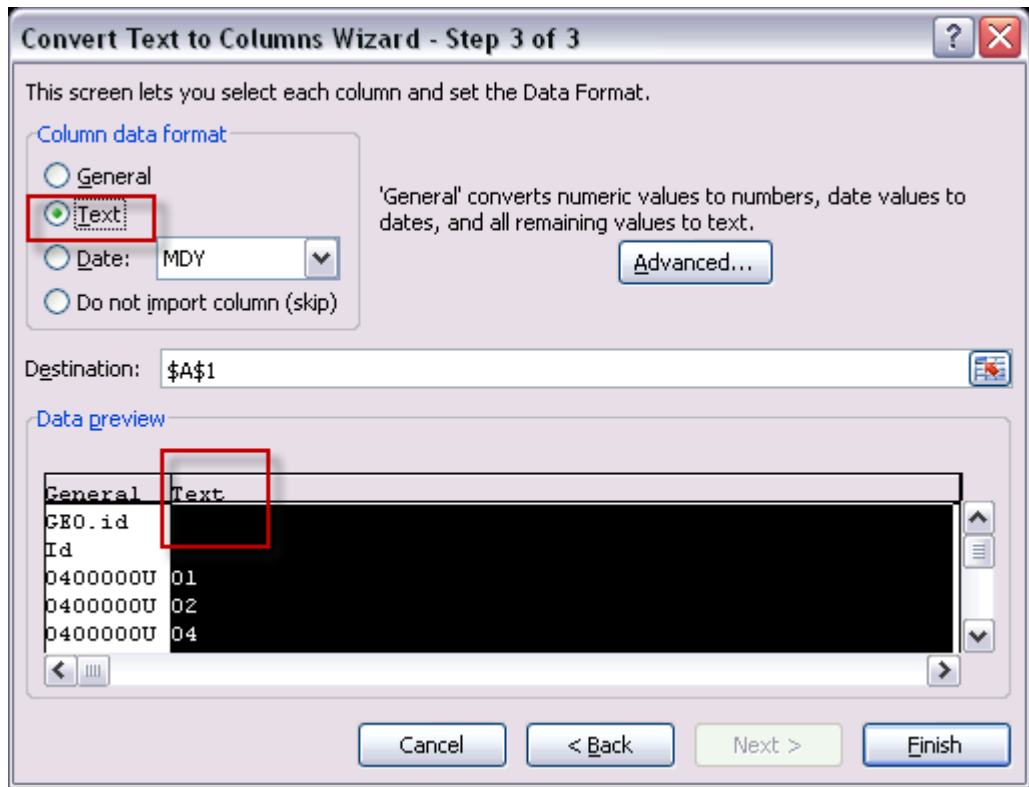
Convert Text to Columns Wizard - Step 3 of 3

This screen lets you select each column and set the Data Format.

Column data format

General

Text

Date: MDY

Do not import column (skip)

'General' converts numeric values to numbers, date values to dates, and all remaining values to text.

Advanced...

Destination: $A$1

Data preview

| General | Text |
|---|---|
| GEO.id | |
| Id | |
| 0400000U | 01 |
| 0400000U | 02 |
| 0400000U | 04 |

Cancel

< Back

Next >

Finish